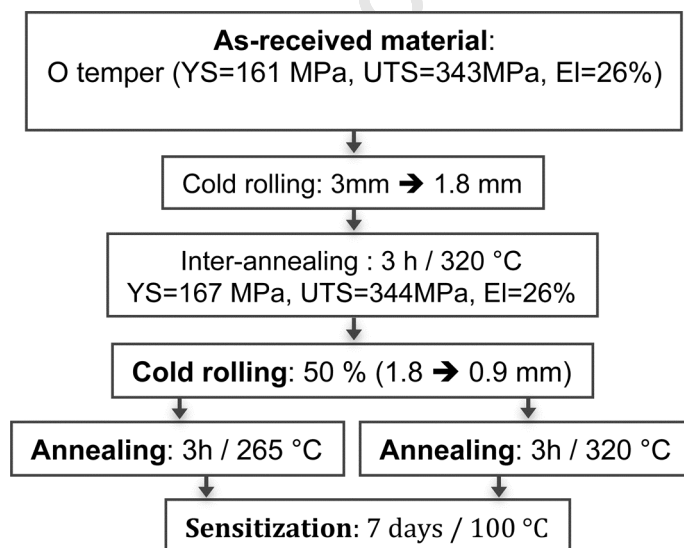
**As-received material**:
O temper (YS=161 MPa, UTS=343MPa, El=26%)

Cold rolling: 3mm ➔ 1.8 mm

Inter-annealing : 3 h / 320 °C
YS=167 MPa, UTS=344MPa, El=26%

**Cold rolling**: 50 % (1.8 ➔ 0.9 mm)

**Annealing**: 3h / 265 °C

**Annealing**: 3h / 320 °C

**Sensitization**: 7 days / 100 °C